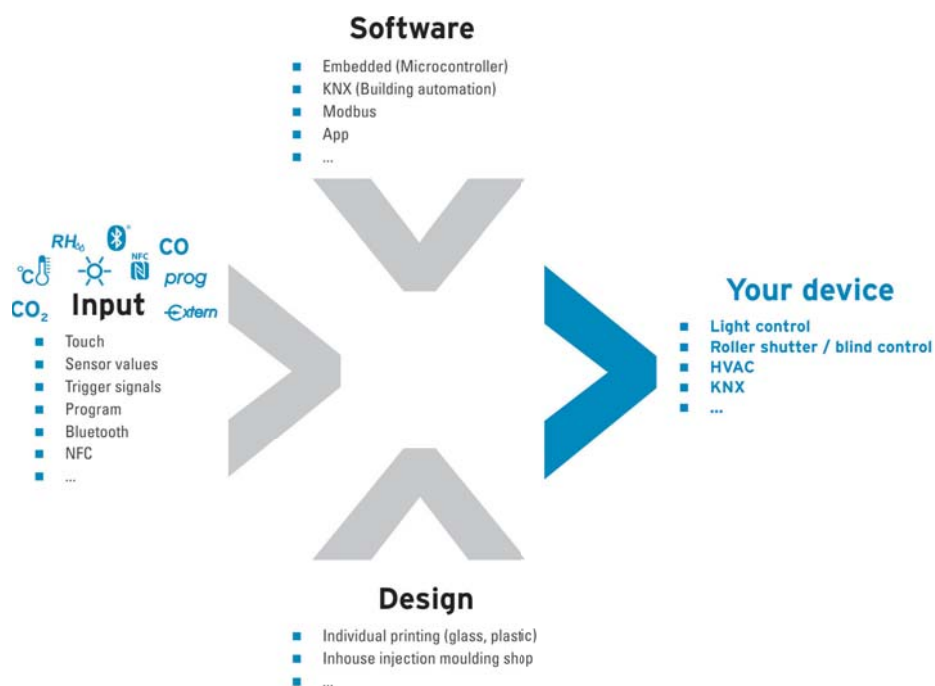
Software

- Embedded (Microcontroller)
- KNX (Building automation)
- Modbus
- App
- ...

$RH_{\%}$ CO °C NFC prog $CO_2$ Input Extern

- Touch
- Sensor values
- Trigger signals
- Program
- Bluetooth
- NFC
- ...

Your device

- Light control
- Roller shutter / blind control
- HVAC
- KNX
- ...

Design

- Individual printing (glass, plastic)
- Inhouse injection moulding shop
- ...